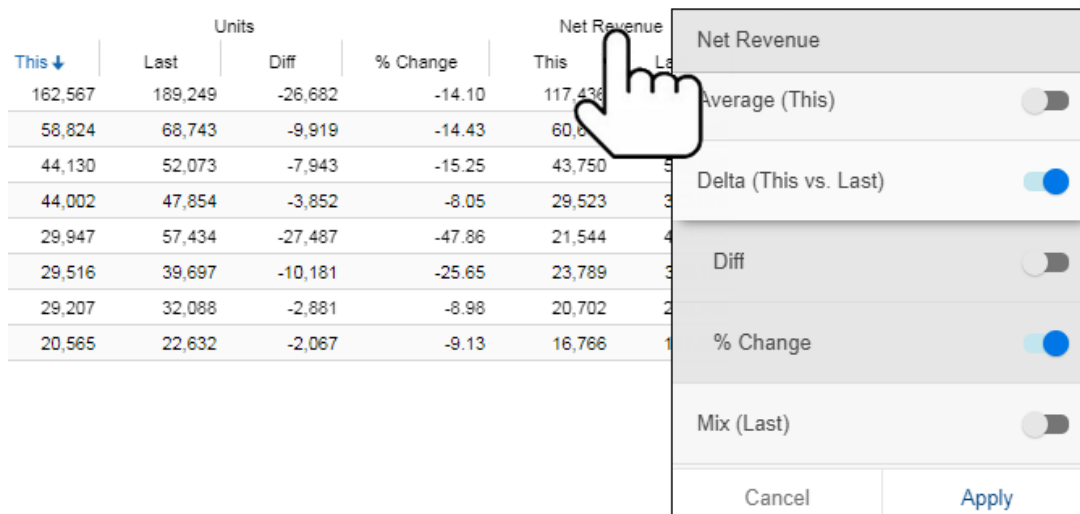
| Units | | | | Net Revenue | |
|---|---|---|---|---|---|
| This ↓ | Last | Diff | % Change | This | La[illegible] |
| 162,567 | 189,249 | -26,682 | -14.10 | 117,436 | |
| 58,824 | 68,743 | -9,919 | -14.43 | 60,6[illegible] | |
| 44,130 | 52,073 | -7,943 | -15.25 | 43,750 | 5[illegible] |
| 44,002 | 47,854 | -3,852 | -8.05 | 29,523 | 3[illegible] |
| 29,947 | 57,434 | -27,487 | -47.86 | 21,544 | 4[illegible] |
| 29,516 | 39,697 | -10,181 | -25.65 | 23,789 | 3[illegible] |
| 29,207 | 32,088 | -2,881 | -8.98 | 20,702 | 2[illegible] |
| 20,565 | 22,632 | -2,067 | -9.13 | 16,766 | 1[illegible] |

Net Revenue

Average (This)

Delta (This vs. Last)

Diff

% Change

Mix (Last)

Cancel

Apply